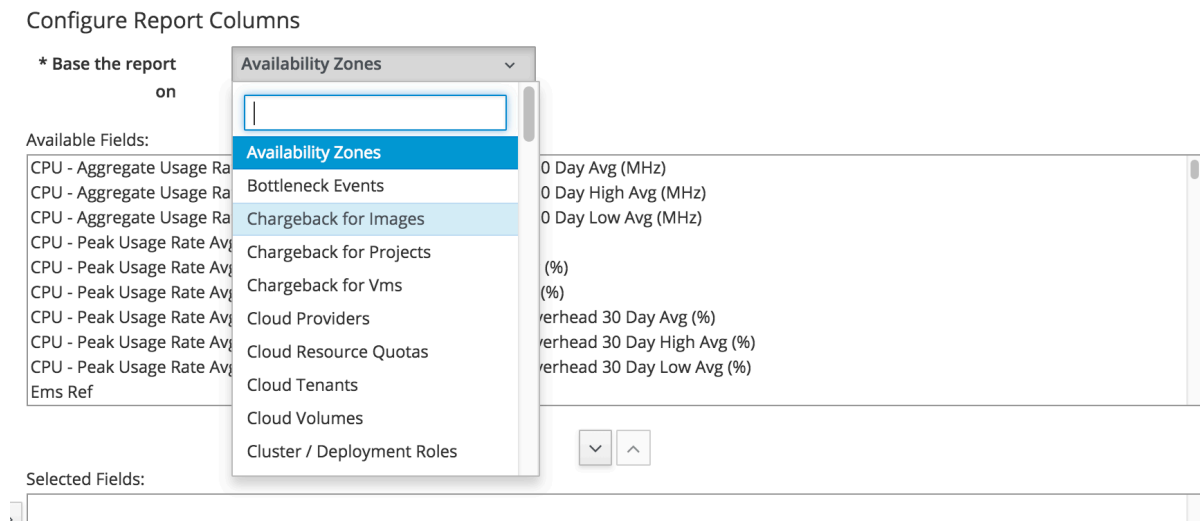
Configure Report Columns

* Base the report on

Availability Zones

Available Fields:

CPU - Aggregate Usage Ra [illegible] 0 Day Avg (MHz)
CPU - Aggregate Usage Ra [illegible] 0 Day High Avg (MHz)
CPU - Aggregate Usage Ra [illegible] 0 Day Low Avg (MHz)
CPU - Peak Usage Rate Avg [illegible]
CPU - Peak Usage Rate Avg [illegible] (%)
CPU - Peak Usage Rate Avg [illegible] (%)
CPU - Peak Usage Rate Avg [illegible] verhead 30 Day Avg (%)
CPU - Peak Usage Rate Avg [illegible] verhead 30 Day High Avg (%)
CPU - Peak Usage Rate Avg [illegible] verhead 30 Day Low Avg (%)
Ems Ref

Availability Zones
Bottleneck Events
Chargeback for Images
Chargeback for Projects
Chargeback for Vms
Cloud Providers
Cloud Resource Quotas
Cloud Tenants
Cloud Volumes
Cluster / Deployment Roles

Selected Fields: